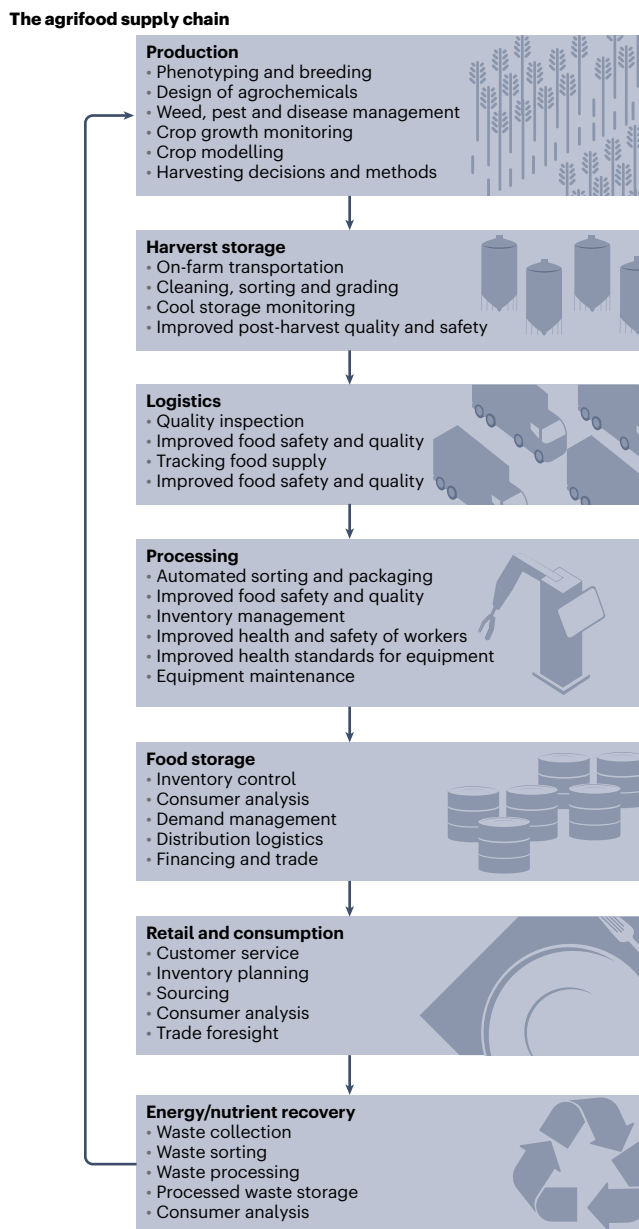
The agrifood supply chain

Production
• Phenotyping and breeding
• Design of agrochemicals
• Weed, pest and disease management
• Crop growth monitoring
• Crop modelling
• Harvesting decisions and methods

Harverst storage
• On-farm transportation
• Cleaning, sorting and grading
• Cool storage monitoring
• Improved post-harvest quality and safety

Logistics
• Quality inspection
• Improved food safety and quality
• Tracking food supply
• Improved food safety and quality

Processing
• Automated sorting and packaging
• Improved food safety and quality
• Inventory management
• Improved health and safety of workers
• Improved health standards for equipment
• Equipment maintenance

Food storage
• Inventory control
• Consumer analysis
• Demand management
• Distribution logistics
• Financing and trade

Retail and consumption
• Customer service
• Inventory planning
• Sourcing
• Consumer analysis
• Trade foresight

Energy/nutrient recovery
• Waste collection
• Waste sorting
• Waste processing
• Processed waste storage
• Consumer analysis